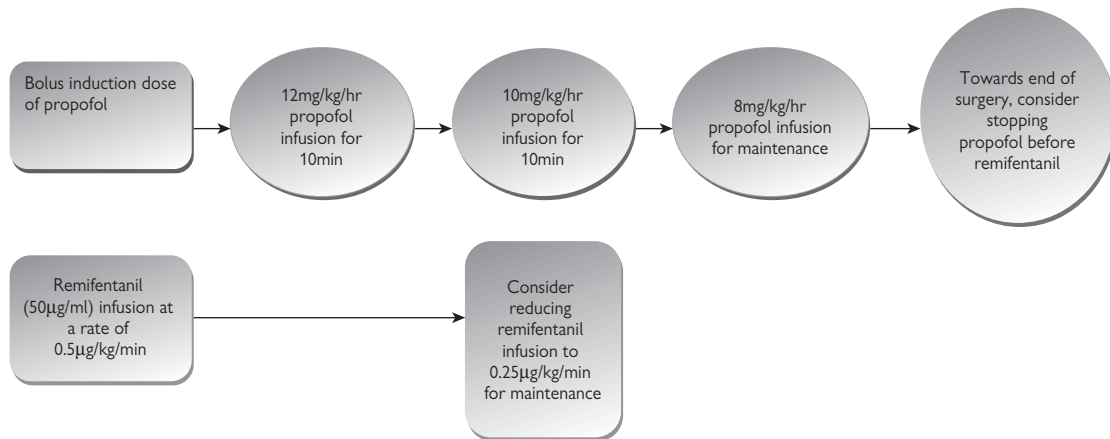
Bolus induction dose of propofol

12mg/kg/hr propofol infusion for 10min

10mg/kg/hr propofol infusion for 10min

8mg/kg/hr propofol infusion for maintenance

Towards end of surgery, consider stopping propofol before remifentanil

Remifentanil (50μg/ml) infusion at a rate of 0.5μg/kg/min

Consider reducing remifentanil infusion to 0.25μg/kg/min for maintenance